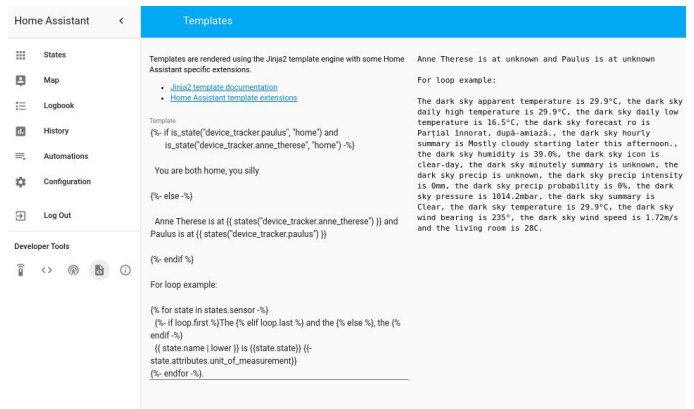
Home Assistant

States
Map
Logbook
History
Automations
Configuration
Log Out

Developer Tools

Templates

Templates are rendered using the Jinja2 template engine with some Home Assistant specific extensions.

- Jinja2 template documentation
- Home Assistant template extensions

Template
{%- if is_state("device_tracker.paulus", "home") and
is_state("device_tracker.anne_therese", "home") -%}

You are both home, you silly

{%- else -%}

Anne Therese is at {{ states("device_tracker.anne_therese") }} and Paulus is at {{ states("device_tracker.paulus") }}

{%- endif %}

For loop example:

{% for state in states.sensor -%}
{%- if loop.first %}The {% elif loop.last %} and the {% else %}, the {% endif -%}
{{ state.name | lower }} is {{state.state}} {{- state.attributes.unit_of_measurement}}
{%- endfor -%}.

Anne Therese is at unknown and Paulus is at unknown

For loop example:

The dark sky apparent temperature is 29.9°C, the dark sky daily high temperature is 29.9°C, the dark sky daily low temperature is 16.5°C, the dark sky forecast ro is Parțial înnorat, după-amiază., the dark sky hourly summary is Mostly cloudy starting later this afternoon., the dark sky humidity is 39.0%, the dark sky icon is clear-day, the dark sky minutely summary is unknown, the dark sky precip is unknown, the dark sky precip intensity is 0mm, the dark sky precip probability is 0%, the dark sky pressure is 1014.2mbar, the dark sky summary is Clear, the dark sky temperature is 29.9°C, the dark sky wind bearing is 235°, the dark sky wind speed is 1.72m/s and the living room is 28C.